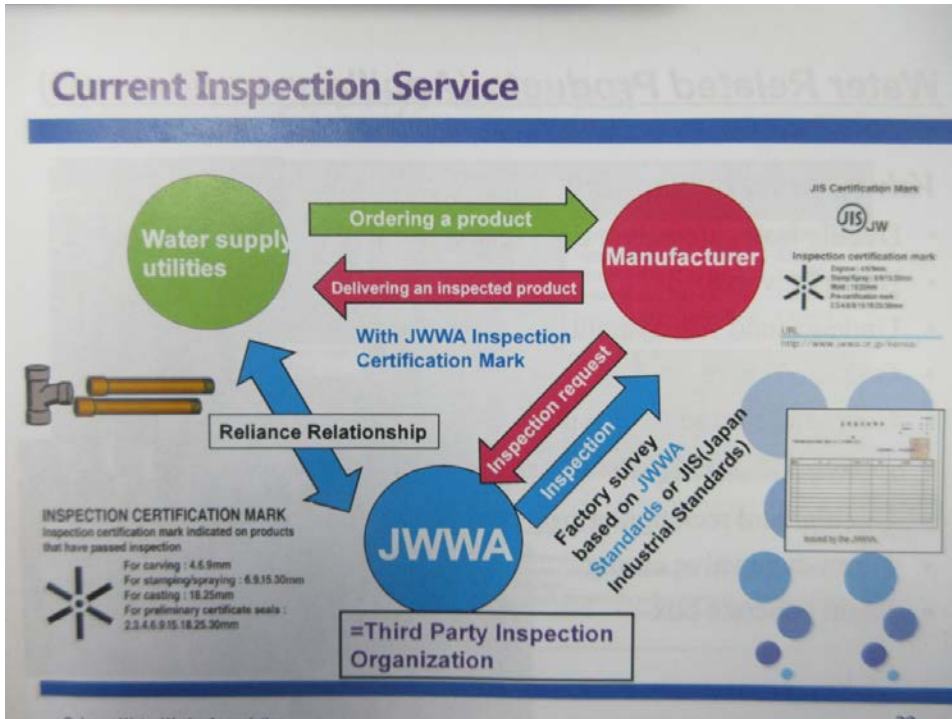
Current Inspection Service

Water supply utilities

Ordering a product

Manufacturer

Delivering an inspected product

With JWWA Inspection Certification Mark

JIS Certification Mark

JIS JW

Inspection certification mark

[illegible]

URL
http://www.jwwa.or.jp/kensa/

Inspection request

Inspection

Reliance Relationship

Factory survey based on JWWA Standards or JIS(Japan Industrial Standards)

JWWA

INSPECTION CERTIFICATION MARK
Inspection certification mark indicated on products that have passed inspection

For carving : 4.6.9mm
For stamping/spraying : 6.9.15.30mm
For casting : 18.25mm
For preliminary certificate seals : 2.3.4.6.9.15.18.25.30mm

=Third Party Inspection Organization

Issued by the JWWA